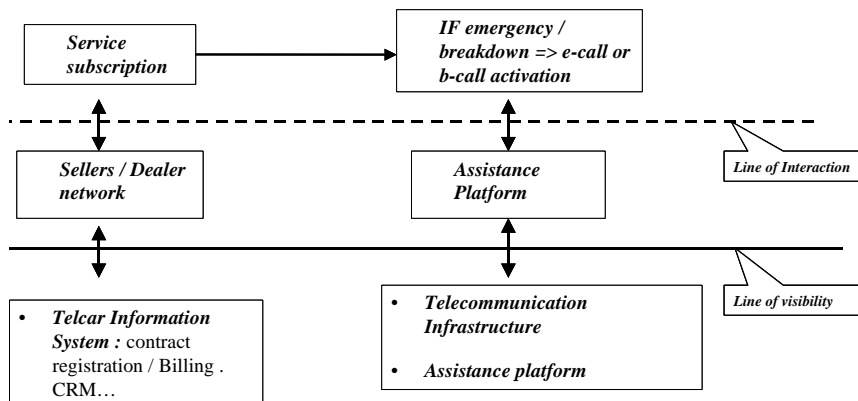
Service subscription

IF emergency / breakdown => e-call or b-call activation

Line of Interaction

Sellers / Dealer network

Assistance Platform

Line of visibility

• Telcar Information System : contract registration / Billing . CRM…

• Telecommunication Infrastructure

• Assistance platform